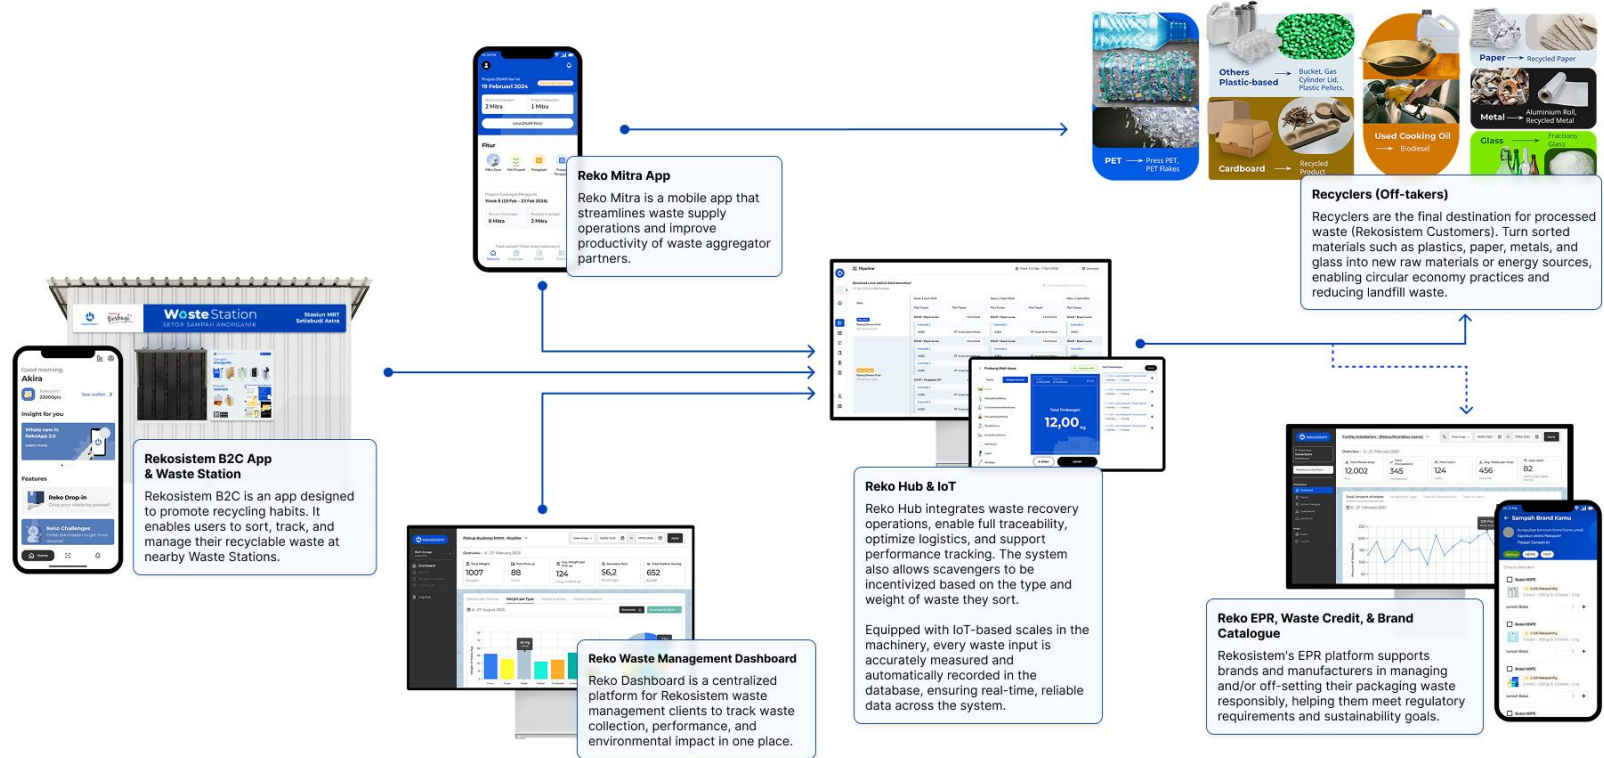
Reko Mitra App

Reko Mitra is a mobile app that streamlines waste supply operations and improve productivity of waste aggregator partners.

PET → Press PET, PET Flakes

Others Plastic-based → Bucket, Gas Cylinder Lid, Plastic Pellets.

Cardboard → Recycled Product

Used Cooking Oil → Biodiesel

Paper → Recycled Paper

Metal → Aluminium Roll, Recycled Metal

Glass → Fractions Glass

Recyclers (Off-takers)

Recyclers are the final destination for processed waste (Rekosistem Customers). Turn sorted materials such as plastics, paper, metals, and glass into new raw materials or energy sources, enabling circular economy practices and reducing landfill waste.

Waste Station
SETOR SAMPAH ANORGANIK
Stasiun MRT Setiabudi Astra

Good morning, Akira

Insight for you

Features

Reko Drop-in

Reko Challenges

Rekosistem B2C App & Waste Station

Rekosistem B2C is an app designed to promote recycling habits. It enables users to sort, track, and manage their recyclable waste at nearby Waste Stations.

12,00

Reko Hub & IoT

Reko Hub integrates waste recovery operations, enable full traceability, optimize logistics, and support performance tracking. The system also allows scavengers to be incentivized based on the type and weight of waste they sort.

Equipped with IoT-based scales in the machinery, every waste input is accurately measured and automatically recorded in the database, ensuring real-time, reliable data across the system.

1007
88
124
56,2
652

Reko Waste Management Dashboard

Reko Dashboard is a centralized platform for Rekosistem waste management clients to track waste collection, performance, and environmental impact in one place.

12,002
345
124
456
82

Sampah Brand Kamu

Reko EPR, Waste Credit, & Brand Catalogue

Rekosistem's EPR platform supports brands and manufacturers in managing and/or off-setting their packaging waste responsibly, helping them meet regulatory requirements and sustainability goals.